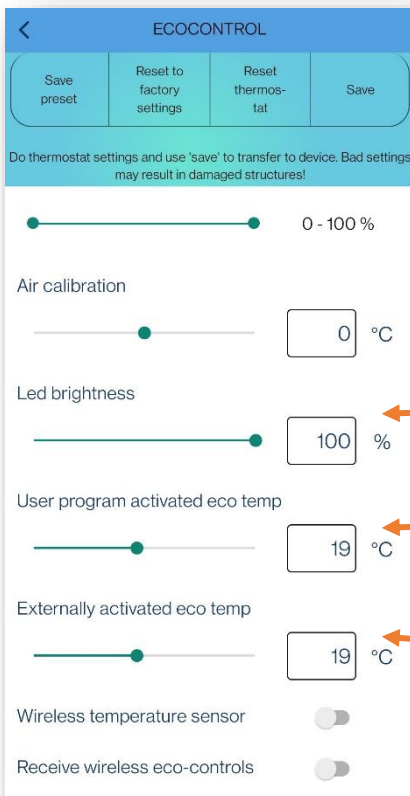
<
ECOCONTROL

Save preset | Reset to factory settings | Reset thermostat | Save

Do thermostat settings and use 'save' to transfer to device. Bad settings may result in damaged structures!

0 - 100 %

Air calibration

0 °C

Led brightness

100 %

User program activated eco temp

19 °C

Externally activated eco temp

19 °C

Wireless temperature sensor

Receive wireless eco-controls